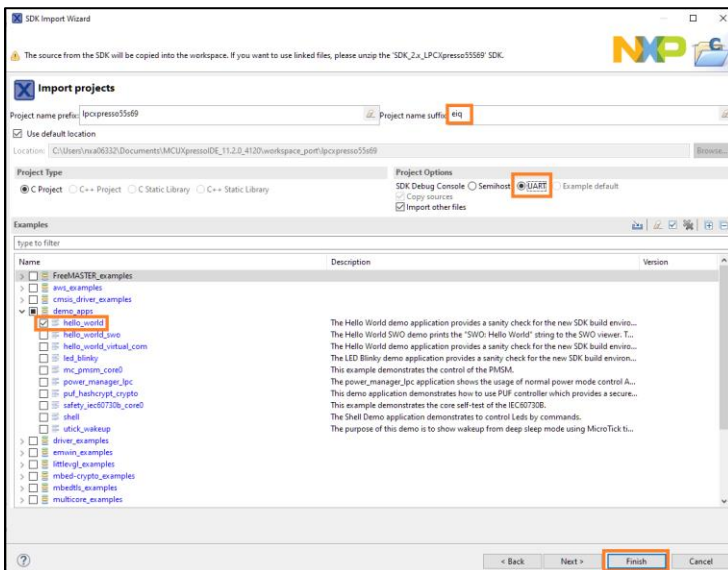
SDK Import Wizard

The source from the SDK will be copied into the workspace. If you want to use linked files, please unzip the 'SDK_2.x_LPCXpresso55S69' SDK.

Import projects

Project name prefix: lpcxpresso55s69
Project name suffix: eiq

Use default location

Location: C:\Users\nxa06332\Documents\MCUXpressoIDE_11.2.0_4120\workspace_port\lpcxpresso55s69
Browse...

Project Type
C Project
C++ Project
C Static Library
C++ Static Library

Project Options
SDK Debug Console
Semihost
UART
Example default
Copy sources
Import other files

Examples

type to filter

| Name | Description | Version |
|---|---|---|
| FreeMASTER_examples | | |
| aws_examples | | |
| cmsis_driver_examples | | |
| demo_apps | | |
| hello_world | The Hello World demo application provides a sanity check for the new SDK build enviro... | |
| hello_world_swo | The Hello World SWO demo prints the "SWO: Hello World" string to the SWO viewer. T... | |
| hello_world_virtual_com | The Hello World demo application provides a sanity check for the new SDK build enviro... | |
| led_blinky | The LED Blinky demo application provides a sanity check for the new SDK build environ... | |
| mc_pmsm_core0 | This example demonstrates the control of the PMSM. | |
| power_manager_lpc | The power_manager_lpc application shows the usage of normal power mode control A... | |
| puf_hashcrypt_crypto | The Hello World demo application demonstrates how to use PUF controller which provides a secure... | |
| safety_iec60730b_core0 | This example demonstrates the core self-test of the IEC60730B. | |
| shell | The Shell Demo application demonstrates to control Leds by commands. | |
| utick_wakeup | The purpose of this demo is to show wakeup from deep sleep mode using MicroTick ti... | |
| driver_examples | | |
| emwin_examples | | |
| littlevgl_examples | | |
| mbed-crypto_examples | | |
| mbedtls_examples | | |
| multicore_examples | | |

?
< Back
Next >
Finish
Cancel